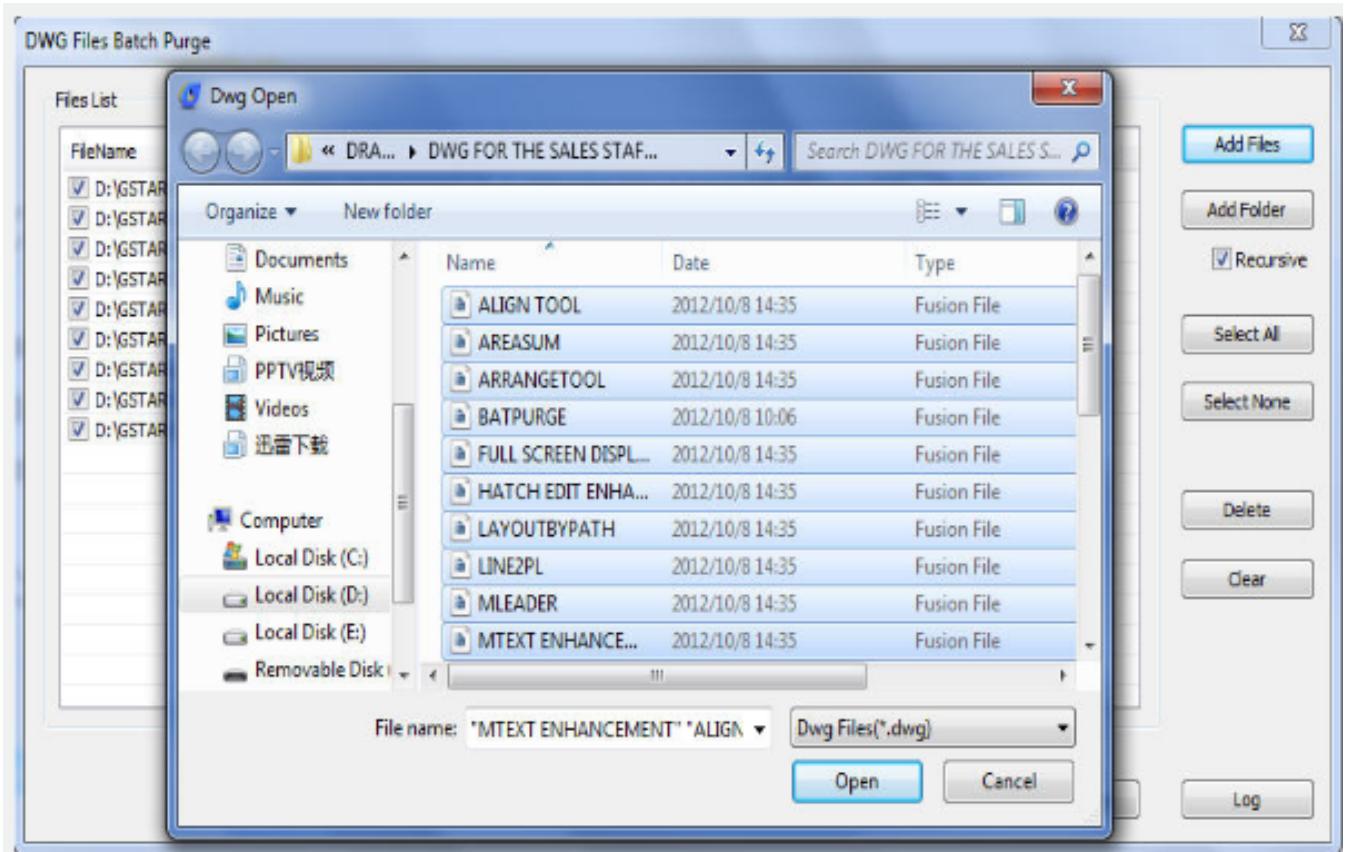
DWG Files Batch Purge

Files List

FileName

D:\GSTAR
D:\GSTAR
D:\GSTAR
D:\GSTAR
D:\GSTAR
D:\GSTAR
D:\GSTAR
D:\GSTAR
D:\GSTAR

Dwg Open

« DRA... ▸ DWG FOR THE SALES STAF...

Search DWG FOR THE SALES S...

Organize ▾ New folder

Documents
Music
Pictures
PPTV视频
Videos
迅雷下载
Computer
Local Disk (C:)
Local Disk (D:)
Local Disk (E:)
Removable Disk

| Name | Date | Type |
|---|---|---|
| ALIGN TOOL | 2012/10/8 14:35 | Fusion File |
| AREASUM | 2012/10/8 14:35 | Fusion File |
| ARRANGETOOL | 2012/10/8 14:35 | Fusion File |
| BATPURGE | 2012/10/8 10:06 | Fusion File |
| FULL SCREEN DISPL... | 2012/10/8 14:35 | Fusion File |
| HATCH EDIT ENHA... | 2012/10/8 14:35 | Fusion File |
| LAYOUTBYPATH | 2012/10/8 14:35 | Fusion File |
| LINE2PL | 2012/10/8 14:35 | Fusion File |
| MLEADER | 2012/10/8 14:35 | Fusion File |
| MTEXT ENHANCE... | 2012/10/8 14:35 | Fusion File |

File name: "MTEXT ENHANCEMENT" "ALIGN

Dwg Files(*.dwg)

Open Cancel

Add Files
Add Folder
Recursive
Select All
Select None
Delete
Clear
Log